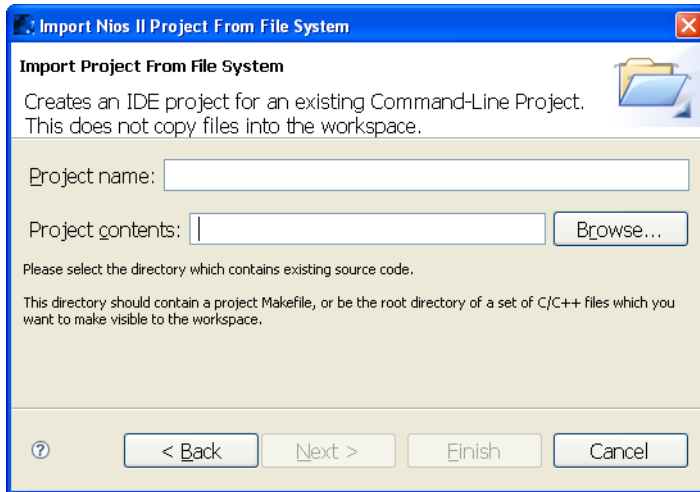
Import Nios II Project From File System

Import Project From File System

Creates an IDE project for an existing Command-Line Project. This does not copy files into the workspace.

Project name:

Project contents:

Browse...

Please select the directory which contains existing source code.

This directory should contain a project Makefile, or be the root directory of a set of C/C++ files which you want to make visible to the workspace.

?

< Back

Next >

Finish

Cancel